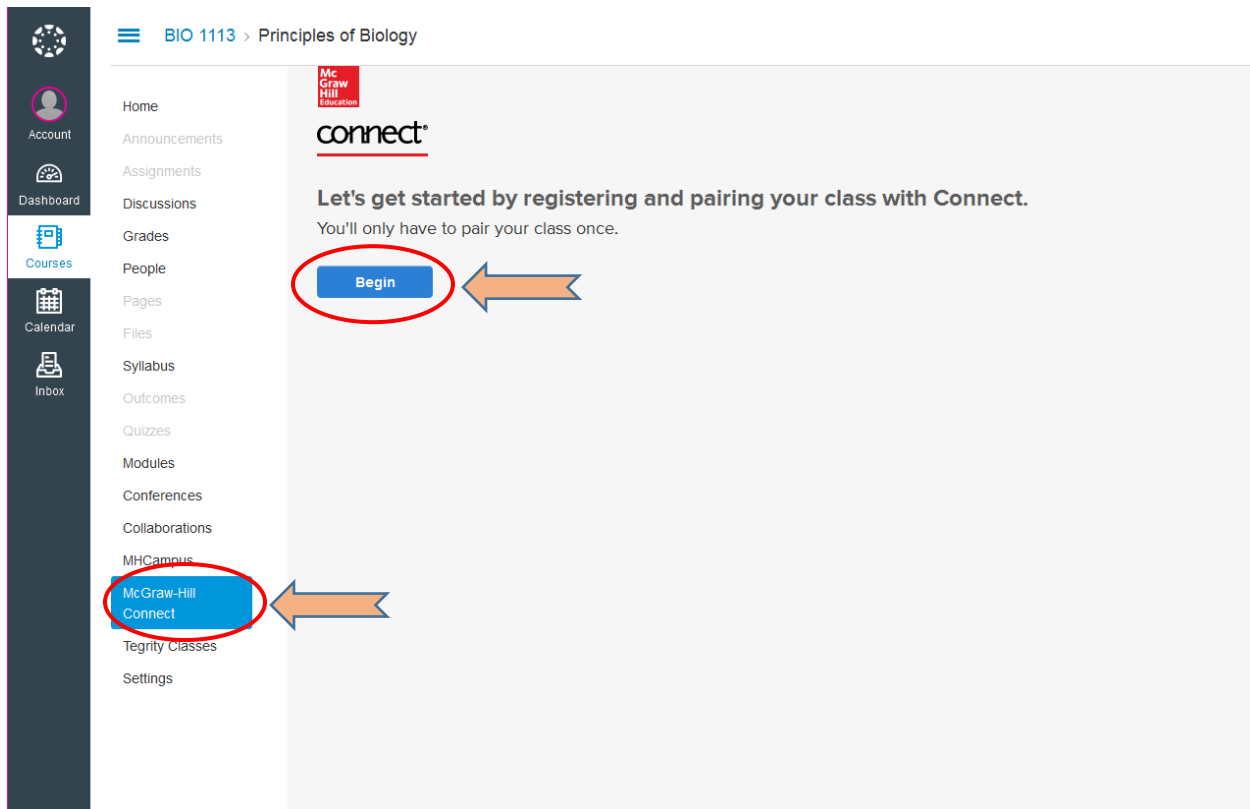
Account
Dashboard
Courses
Calendar
Inbox

BIO 1113 > Principles of Biology

Home
Announcements
Assignments
Discussions
Grades
People
Pages
Files
Syllabus
Outcomes
Quizzes
Modules
Conferences
Collaborations
MHCampus
McGraw-Hill Connect
Tegrity Classes
Settings

Mc Graw Hill Education

connect®

Let's get started by registering and pairing your class with Connect.

You'll only have to pair your class once.

Begin